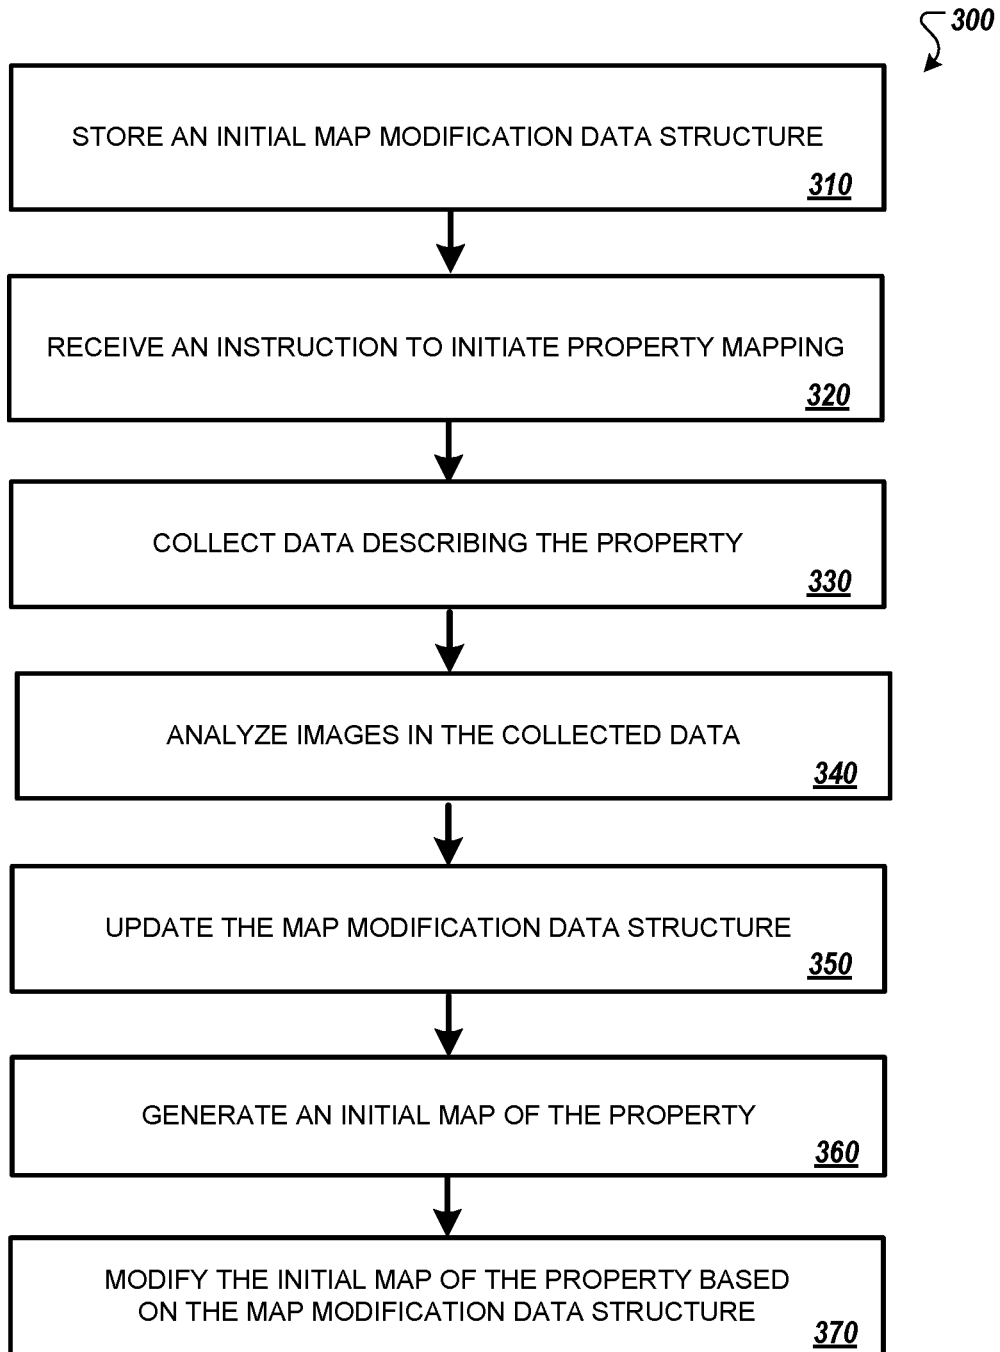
300

STORE AN INITIAL MAP MODIFICATION DATA STRUCTURE
310

RECEIVE AN INSTRUCTION TO INITIATE PROPERTY MAPPING
320

COLLECT DATA DESCRIBING THE PROPERTY
330

ANALYZE IMAGES IN THE COLLECTED DATA
340

UPDATE THE MAP MODIFICATION DATA STRUCTURE
350

GENERATE AN INITIAL MAP OF THE PROPERTY
360

MODIFY THE INITIAL MAP OF THE PROPERTY BASED ON THE MAP MODIFICATION DATA STRUCTURE
370